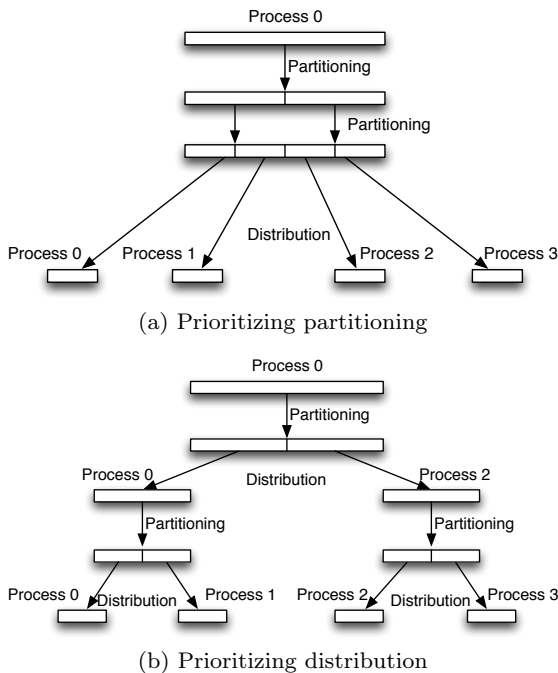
Process 0

Partitioning

Partitioning

Process 0

Process 1

Distribution

Process 2

Process 3

(a) Prioritizing partitioning

Process 0

Partitioning

Process 0

Distribution

Process 2

Partitioning

Partitioning

Process 0

Distribution

Process 1

Process 2

Distribution

Process 3

(b) Prioritizing distribution